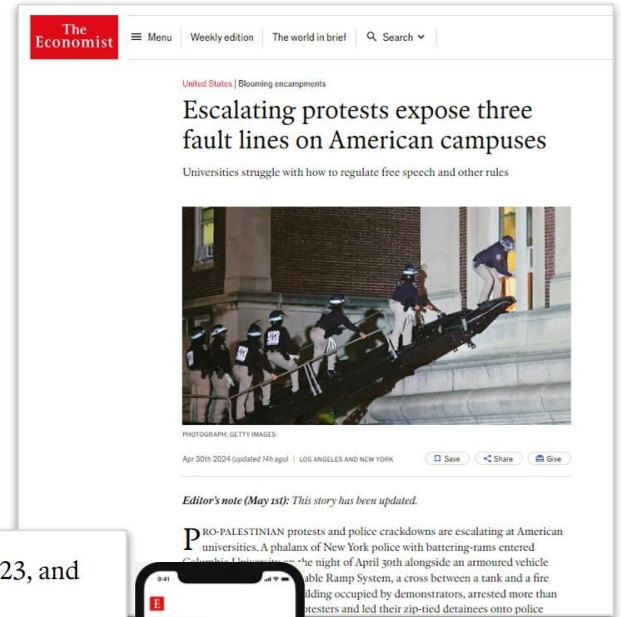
The Economist

Menu | Weekly edition | The world in brief | Search

United States | Blooming encampments

Escalating protests expose three fault lines on American campuses

Universities struggle with how to regulate free speech and other rules

PHOTOGRAPH: GETTY IMAGES

Apr 30th 2024 (updated 14h ago) | LOS ANGELES AND NEW YORK

Save | Share | Give

Editor's note (May 1st): This story has been updated.

PRO-PALESTINIAN protests and police crackdowns are escalating at American universities. A phalanx of New York police with battering-rams entered Columbia Univ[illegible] the night of April 30th alongside an armoured vehicle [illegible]ble Ramp System, a cross between a tank and a fire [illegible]lding occupied by demonstrators, arrested more than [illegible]testers and led their zip-tied detainees onto police

23, and

9:41

E